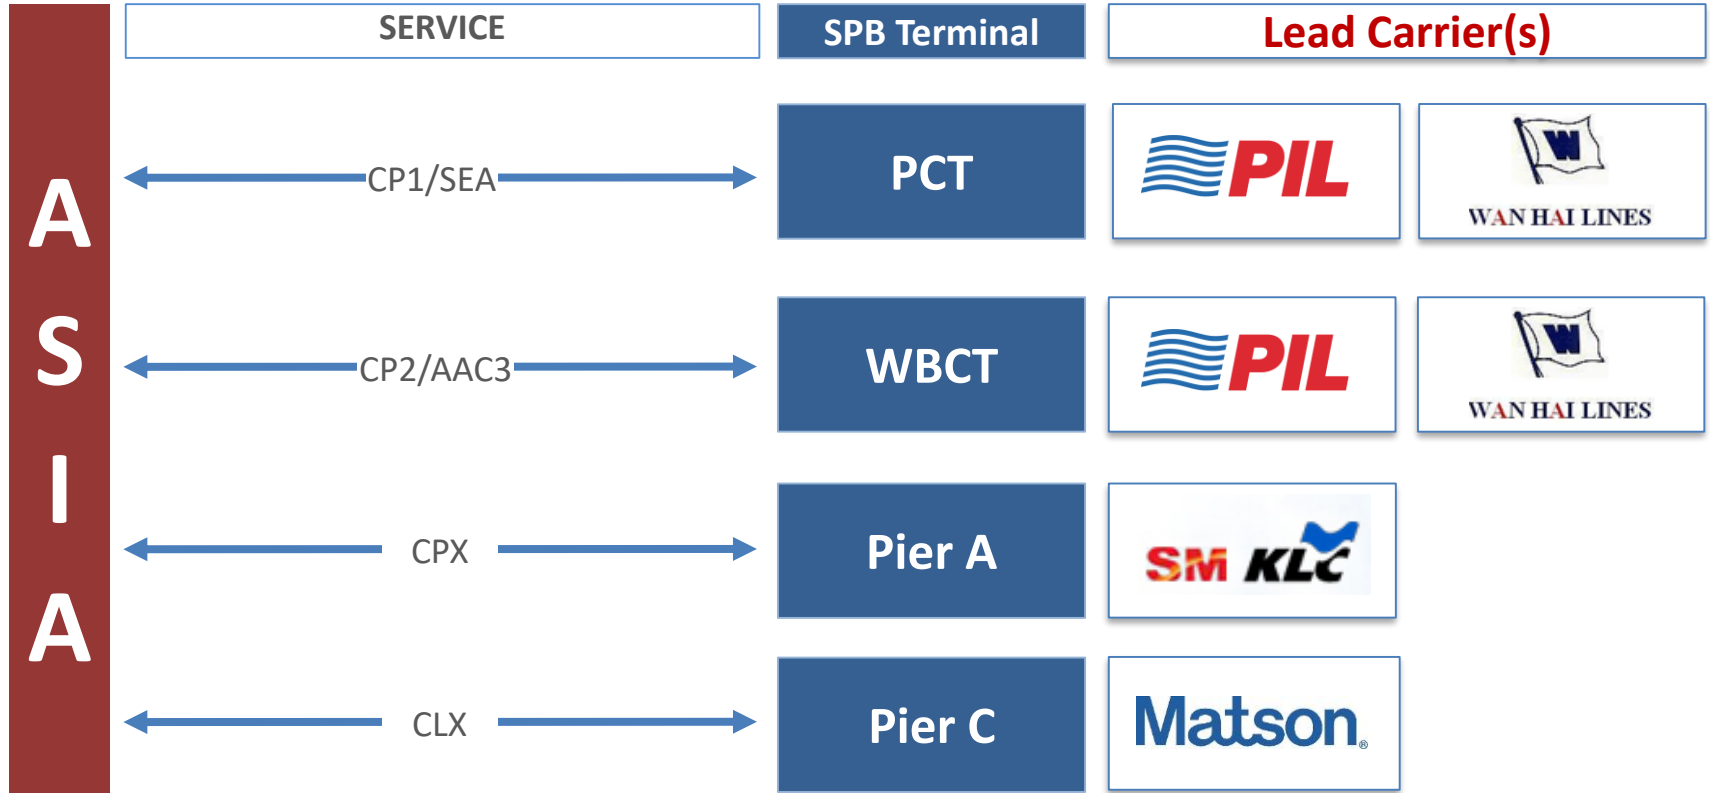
ASIA

| SERVICE | SPB Terminal | Lead Carrier(s) | |
|---|---|---|---|
| CP1/SEA | PCT | PIL | W WAN HAI LINES |
| CP2/AAC3 | WBCT | PIL | W WAN HAI LINES |
| CPX | Pier A | SM KLC | |
| CLX | Pier C | Matson | |